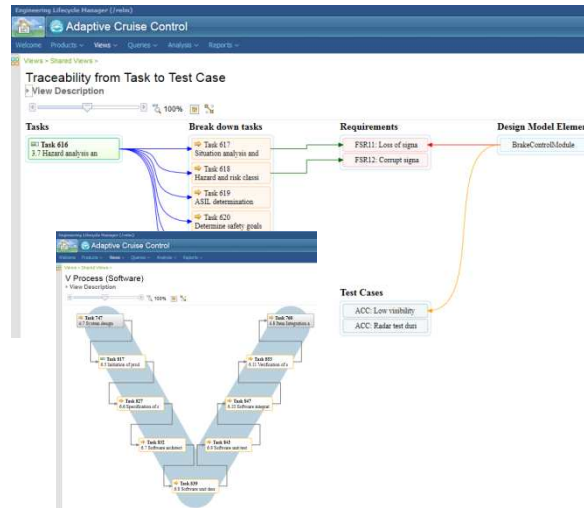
Engineering Lifecycle Manager (/relm)

Adaptive Cruise Control

Welcome Products Views Queries Analysis Reports

Views > Shared Views >

Traceability from Task to Test Case

View Description

100%

Tasks

Task 616
3.7 Hazard analysis an

Break down tasks

Task 617
Situation analysis and

Task 618
Hazard and risk classi

Task 619
ASIL determination

Task 620
Determine safety goals

Requirements

FSR11: Loss of signa

FSR12: Corrupt signa

Design Model Elemen

BrakeControlModule

Test Cases

ACC: Low visibility

ACC: Radar test duri

Engineering Lifecycle Manager (/relm)

Adaptive Cruise Control

Welcome Products Views Queries Analysis Reports

Views > Shared Views >

V Process (Software)

View Description

100%

Task 747
6.7 System design

Task 817
6.5 Initiation of prod

Task 827
6.6 Specification of s

Task 832
6.7 Software architect

Task 839
6.8 Software unit des

Task 843
6.9 Software unit test

Task 847
6.10 Software integrat

Task 853
6.11 Verification of s

Task 749
4.8 Item integration a